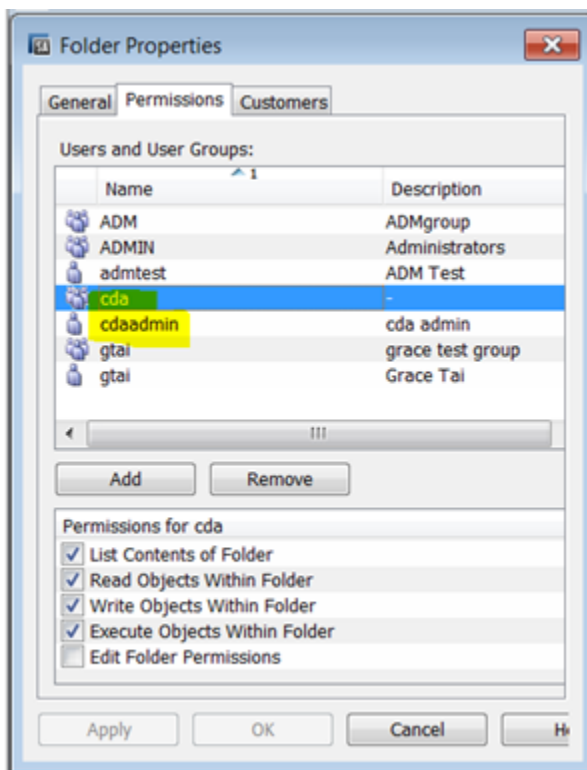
Folder Properties

General | Permissions | Customers

Users and User Groups:

| Name | Description |
|---|---|
| ADM | ADMgroup |
| ADMIN | Administrators |
| admtest | ADM Test |
| cda | - |
| cdaadmin | cda admin |
| gtai | grace test group |
| gtai | Grace Tai |

Add | Remove

Permissions for cda

List Contents of Folder
Read Objects Within Folder
Write Objects Within Folder
Execute Objects Within Folder
Edit Folder Permissions

Apply | OK | Cancel | H